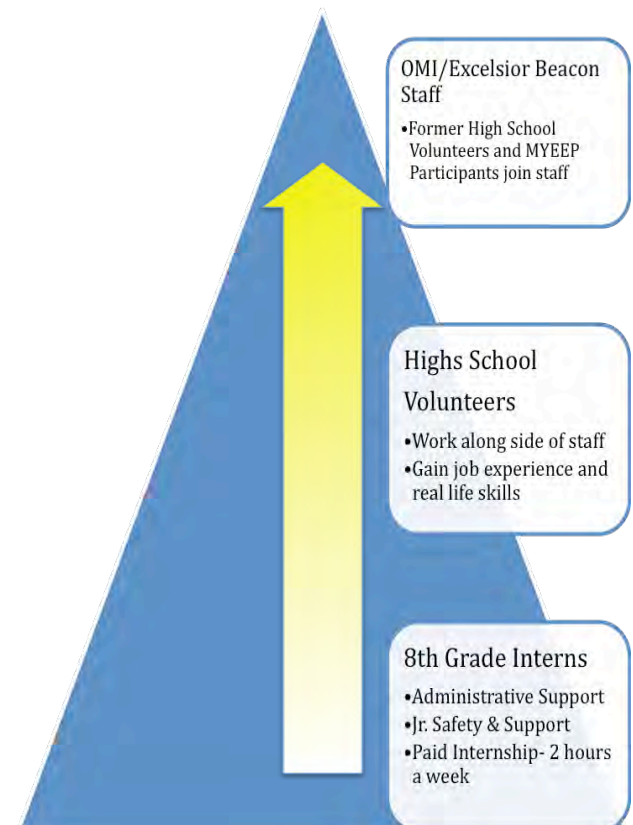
OMI/Excelsior Beacon Staff

•Former High School Volunteers and MYEEP Participants join staff

Highs School Volunteers

•Work along side of staff
•Gain job experience and real life skills

8th Grade Interns

•Administrative Support
•Jr. Safety & Support
•Paid Internship- 2 hours a week